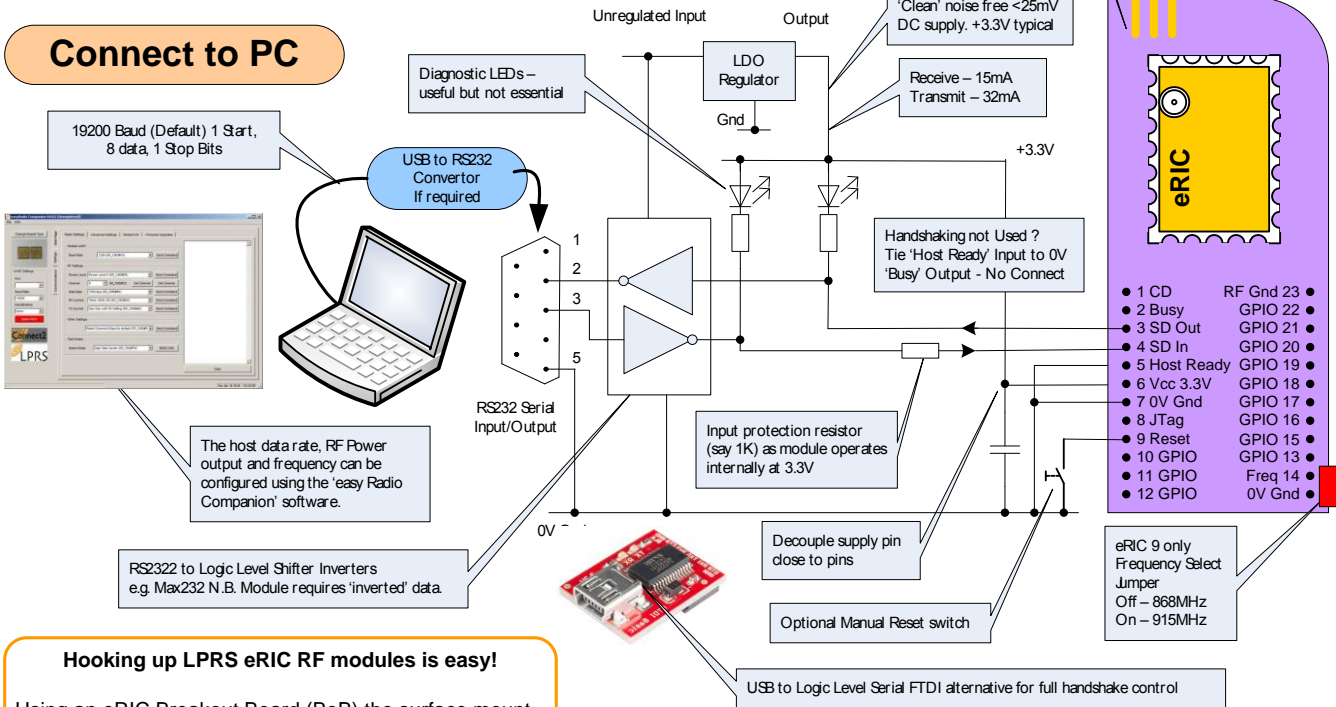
Connect to PC

19200 Baud (Default) 1 Start, 8 data, 1 Stop Bits

USB to RS232 Convertor If required

Unregulated Input

Output

LDO Regulator

Gnd

'Clean' noise free <25mV DC supply. +3.3V typical

Receive – 15mA
Transmit – 32mA

Diagnostic LEDs – useful but not essential

+3.3V

1
2
3
5

RS232 Serial Input/Output

Handshaking not Used ? Tie 'Host Ready' Input to 0V 'Busy' Output - No Connect

eRIC

● 1 CD
● 2 Busy
● 3 SD Out
● 4 SD In
● 5 Host Ready
● 6 Vcc 3.3V
● 7 0V Gnd
● 8 JTag
● 9 Reset
● 10 GPIO
● 11 GPIO
● 12 GPIO

RF Gnd 23 ●
GPIO 22 ●
GPIO 21 ●
GPIO 20 ●
GPIO 19 ●
GPIO 18 ●
GPIO 17 ●
GPIO 16 ●
GPIO 15 ●
GPIO 13 ●
Freq 14 ●
0V Gnd ●

Input protection resistor (say 1K) as module operates internally at 3.3V

The host data rate, RF Power output and frequency can be configured using the 'easy Radio Companion' software.

0V Gnd

Decouple supply pin close to pins

eRIC 9 only
Frequency Select Jumper
Off – 868MHz
On – 915MHz

RS2322 to Logic Level Shifter Inverters e.g. Max232 N.B. Module requires 'inverted' data.

Optional Manual Reset switch

Hooking up LPRS eRIC RF modules is easy!

Using an eRIC Breakout Board (BoB) the surface mount

USB to Logic Level Serial FTDI alternative for full handshake control